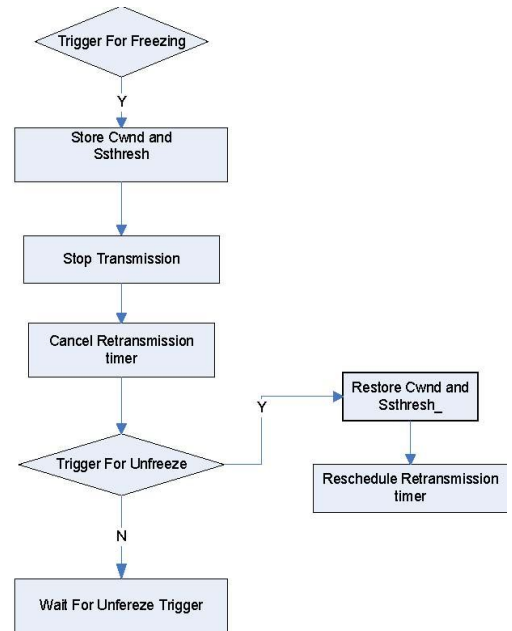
Trigger For Freezing

Y

Store Cwnd and Ssthresh

Stop Transmission

Cancel Retransmission timer

Y

Restore Cwnd and Ssthresh_

Trigger For Unfreeze

Reschedule Retransmission timer

N

Wait For Unfereze Trigger